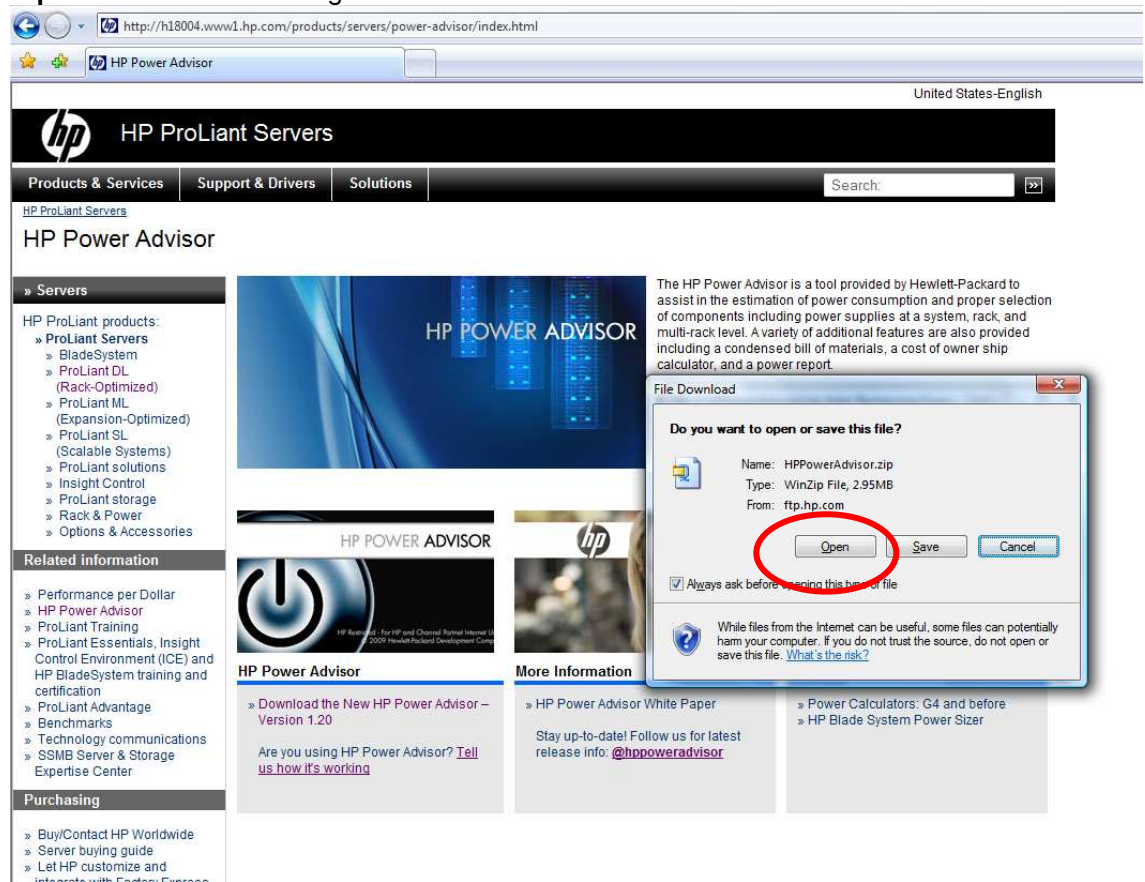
http://h18004.www1.hp.com/products/servers/power-advisor/index.html

HP Power Advisor

United States-English

HP ProLiant Servers

Products & Services | Support & Drivers | Solutions | Search:

HP ProLiant Servers

HP Power Advisor

» Servers

HP ProLiant products:
» ProLiant Servers
» BladeSystem
» ProLiant DL (Rack-Optimized)
» ProLiant ML (Expansion-Optimized)
» ProLiant SL (Scalable Systems)
» ProLiant solutions
» Insight Control
» ProLiant storage
» Rack & Power
» Options & Accessories

Related information

» Performance per Dollar
» HP Power Advisor
» ProLiant Training
» ProLiant Essentials, Insight Control Environment (ICE) and HP BladeSystem training and certification
» ProLiant Advantage
» Benchmarks
» Technology communications
» SSMB Server & Storage Expertise Center

Purchasing

» Buy/Contact HP Worldwide
» Server buying guide
» Let HP customize and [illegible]

HP POWER ADVISOR

The HP Power Advisor is a tool provided by Hewlett-Packard to assist in the estimation of power consumption and proper selection of components including power supplies at a system, rack, and multi-rack level. A variety of additional features are also provided including a condensed bill of materials, a cost of owner ship calculator, and a power report.

HP POWER ADVISOR

HP Restricted - For HP and Channel Partner Internal Use © 2009 Hewlett-Packard Development Comp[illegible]

HP Power Advisor

» Download the New HP Power Advisor – Version 1.20

Are you using HP Power Advisor? Tell us how it's working

More Information

» HP Power Advisor White Paper

Stay up-to-date! Follow us for latest release info: @hppoweradvisor

» Power Calculators: G4 and before
» HP Blade System Power Sizer

File Download

Do you want to open or save this file?

Name: HPPowerAdvisor.zip
Type: WinZip File, 2.95MB
From: ftp.hp.com

Open | Save | Cancel

Always ask before opening this type of file

While files from the Internet can be useful, some files can potentially harm your computer. If you do not trust the source, do not open or save this file. What's the risk?